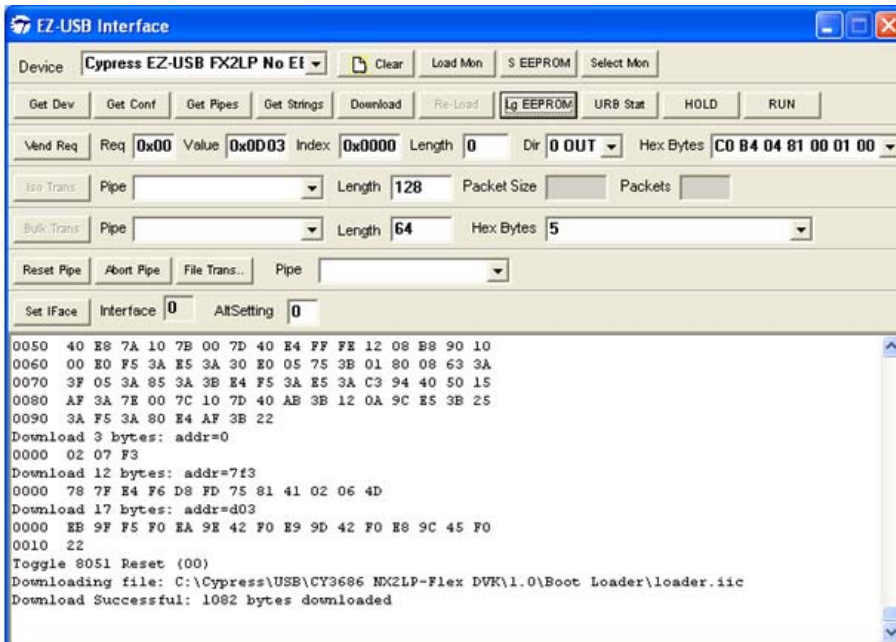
EZ-USB Interface

Device Cypress EZ-USB FX2LP No EE Clear Load Mon S EEPROM Select Mon

Get Dev Get Conf Get Pipes Get Strings Download Re-Load Lg EEPROM URB Stat HOLD RUN

Vend Req Req 0x00 Value 0x0D03 Index 0x0000 Length 0 Dir 0 OUT Hex Bytes C0 B4 04 81 00 01 00

Iso Trans Pipe Length 128 Packet Size Packets

Bulk Trans Pipe Length 64 Hex Bytes 5

Reset Pipe Abort Pipe File Trans.. Pipe

Set IFace Interface 0 AltSetting 0

0050 40 E8 7A 10 7B 00 7D 40 E4 FF FE 12 08 B8 90 10
0060 00 E0 F5 3A E5 3A 30 E0 05 75 3B 01 80 08 63 3A
0070 3F 05 3A 85 3A 3B E4 F5 3A E5 3A C3 94 40 50 15
0080 AF 3A 7E 00 7C 10 7D 40 AB 3B 12 0A 9C E5 3B 25
0090 3A F5 3A 80 E4 AF 3B 22
Download 3 bytes: addr=0
0000 02 07 F3
Download 12 bytes: addr=7f3
0000 78 7F E4 F6 D8 FD 75 81 41 02 06 4D
Download 17 bytes: addr=d03
0000 EB 9F F5 F0 EA 9E 42 F0 E9 9D 42 F0 E8 9C 45 F0
0010 22
Toggle 8051 Reset (00)
Downloading file: C:\Cypress\USB\CY3686 NX2LP-Flex DVK\1.0\Boot Loader\loader.iic
Download Successful: 1082 bytes downloaded